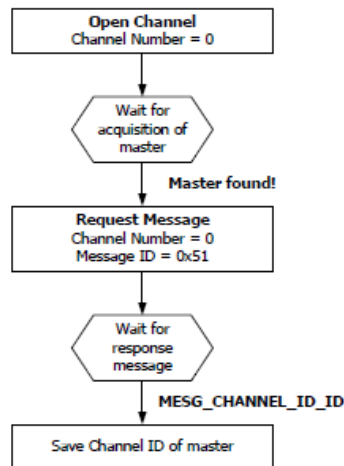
Open Channel
Channel Number = 0

Wait for acquisition of master

Master found!

Request Message
Channel Number = 0
Message ID = 0x51

Wait for response message

MESG_CHANNEL_ID_ID

Save Channel ID of master